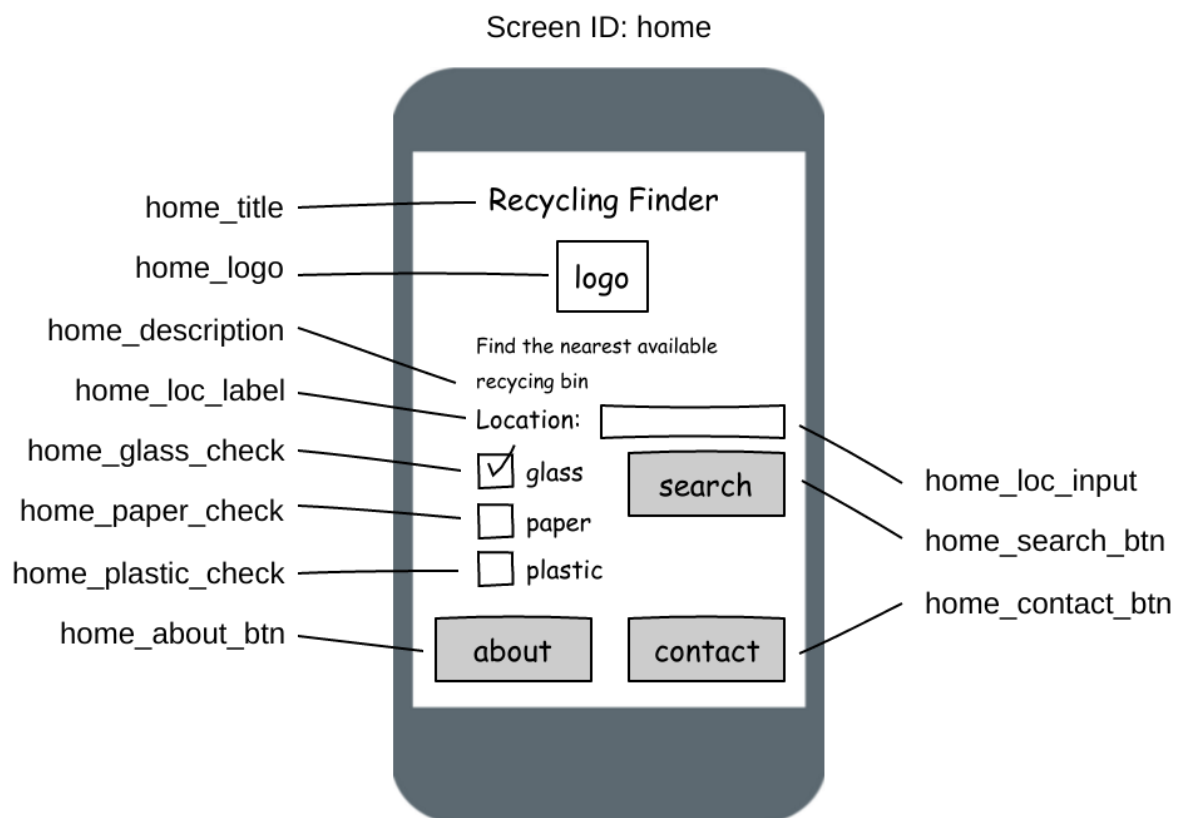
Screen ID: home

home_title

home_logo

home_description

home_loc_label

home_glass_check

home_paper_check

home_plastic_check

home_about_btn

Recycling Finder

logo

Find the nearest available recycing bin

Location:

glass

paper

plastic

search

about

contact

home_loc_input

home_search_btn

home_contact_btn